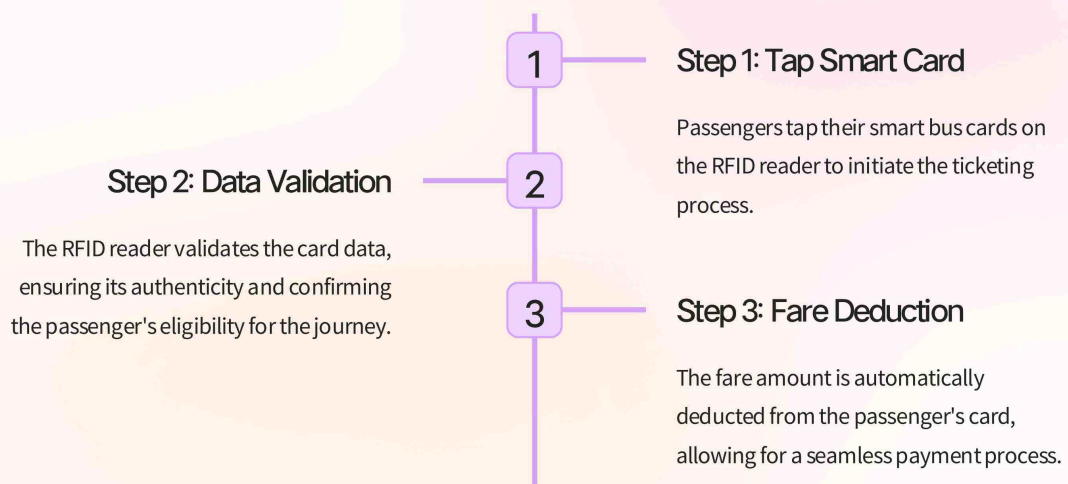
1

Step 1: Tap Smart Card

Passengers tap their smart bus cards on the RFID reader to initiate the ticketing process.

2

Step 2: Data Validation

The RFID reader validates the card data, ensuring its authenticity and confirming the passenger's eligibility for the journey.

3

Step 3: Fare Deduction

The fare amount is automatically deducted from the passenger's card, allowing for a seamless payment process.